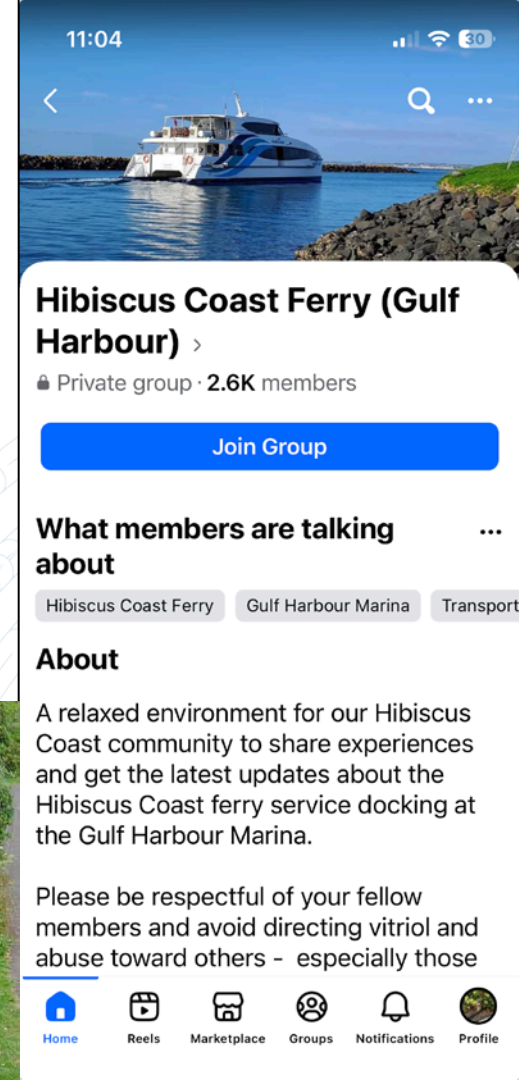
11:04

30

Hibiscus Coast Ferry (Gulf Harbour) ›

Private group · 2.6K members

Join Group

What members are talking about

...

Hibiscus Coast Ferry

Gulf Harbour Marina

Transport

About

A relaxed environment for our Hibiscus Coast community to share experiences and get the latest updates about the Hibiscus Coast ferry service docking at the Gulf Harbour Marina.

Please be respectful of your fellow members and avoid directing vitriol and abuse toward others - especially those

Home

Reels

Marketplace

Groups

Notifications

Profile